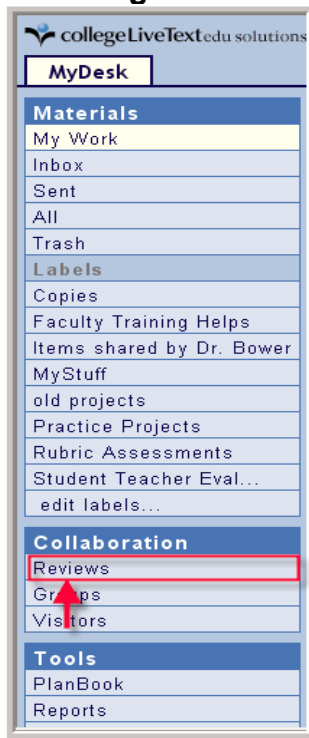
collegeLiveTextedu solutions

MyDesk

Materials
My Work
Inbox
Sent
All
Trash
Labels
Copies
Faculty Training Helps
Items shared by Dr. Bower
MyStuff
old projects
Practice Projects
Rubric Assessments
Student Teacher Eval...
edit labels...

Collaboration
Reviews
Groups
Visitors

Tools
PlanBook
Reports